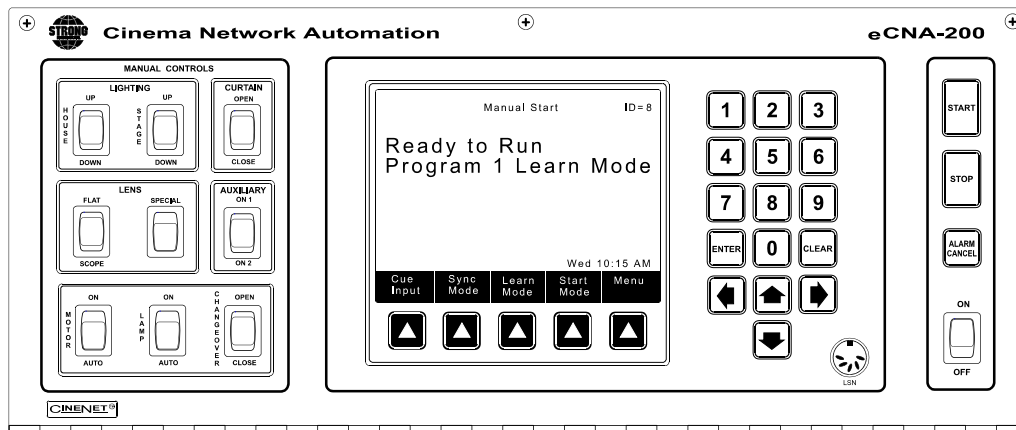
STRONG Cinema Network Automation

eCNA-200

MANUAL CONTROLS

LIGHTING

HOUSE

UP

DOWN

STAGE

UP

DOWN

CURTAIN

OPEN

CLOSE

LENS

FLAT

SCOPE

SPECIAL

AUXILIARY

ON 1

ON 2

MOTOR

ON

AUTO

LAMP

ON

AUTO

CHANGEOVER

OPEN

CLOSE

CINENET

Manual Start ID=8

Ready to Run
Program 1 Learn Mode

Wed 10:15 AM

Cue Input | Sync Mode | Learn Mode | Start Mode | Menu

1 2 3
4 5 6
7 8 9
ENTER 0 CLEAR

LSN

START

STOP

ALARM CANCEL

ON

OFF